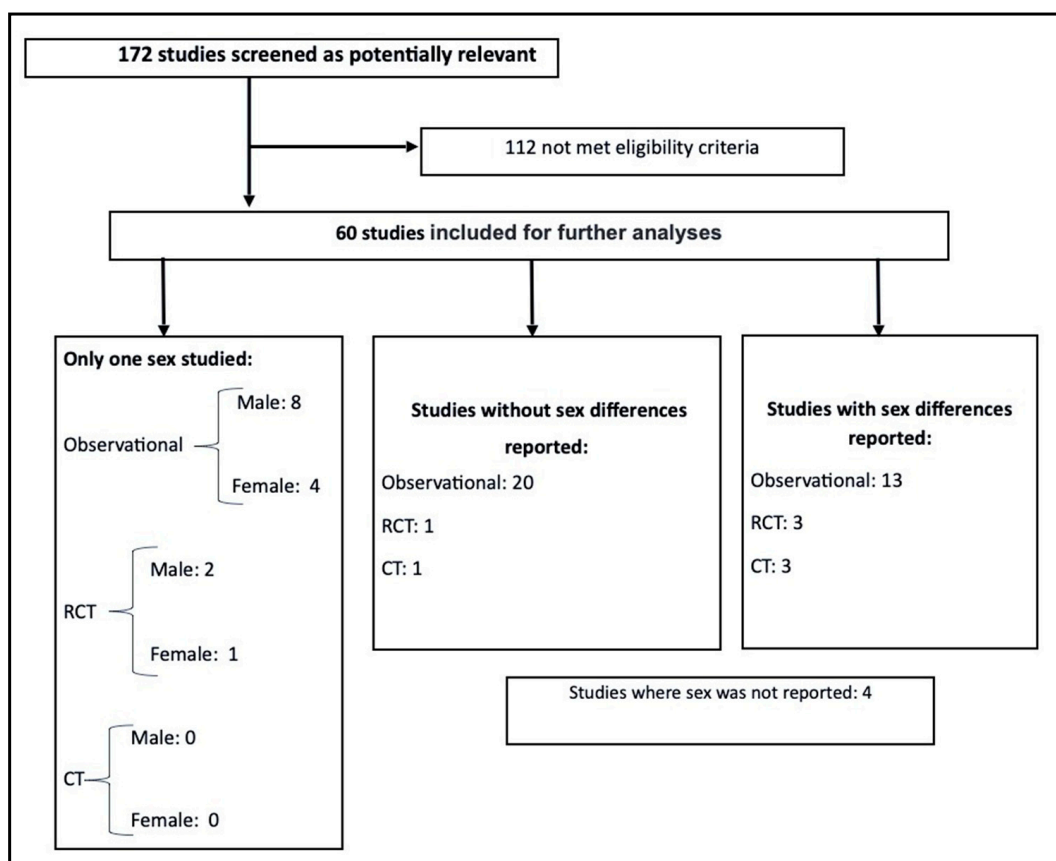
172 studies screened as potentially relevant

112 not met eligibility criteria

60 studies included for further analyses

Only one sex studied:

Observational

Male: 8

Female: 4

RCT

Male: 2

Female: 1

CT

Male: 0

Female: 0

Studies without sex differences reported:

Observational: 20

RCT: 1

CT: 1

Studies with sex differences reported:

Observational: 13

RCT: 3

CT: 3

Studies where sex was not reported: 4